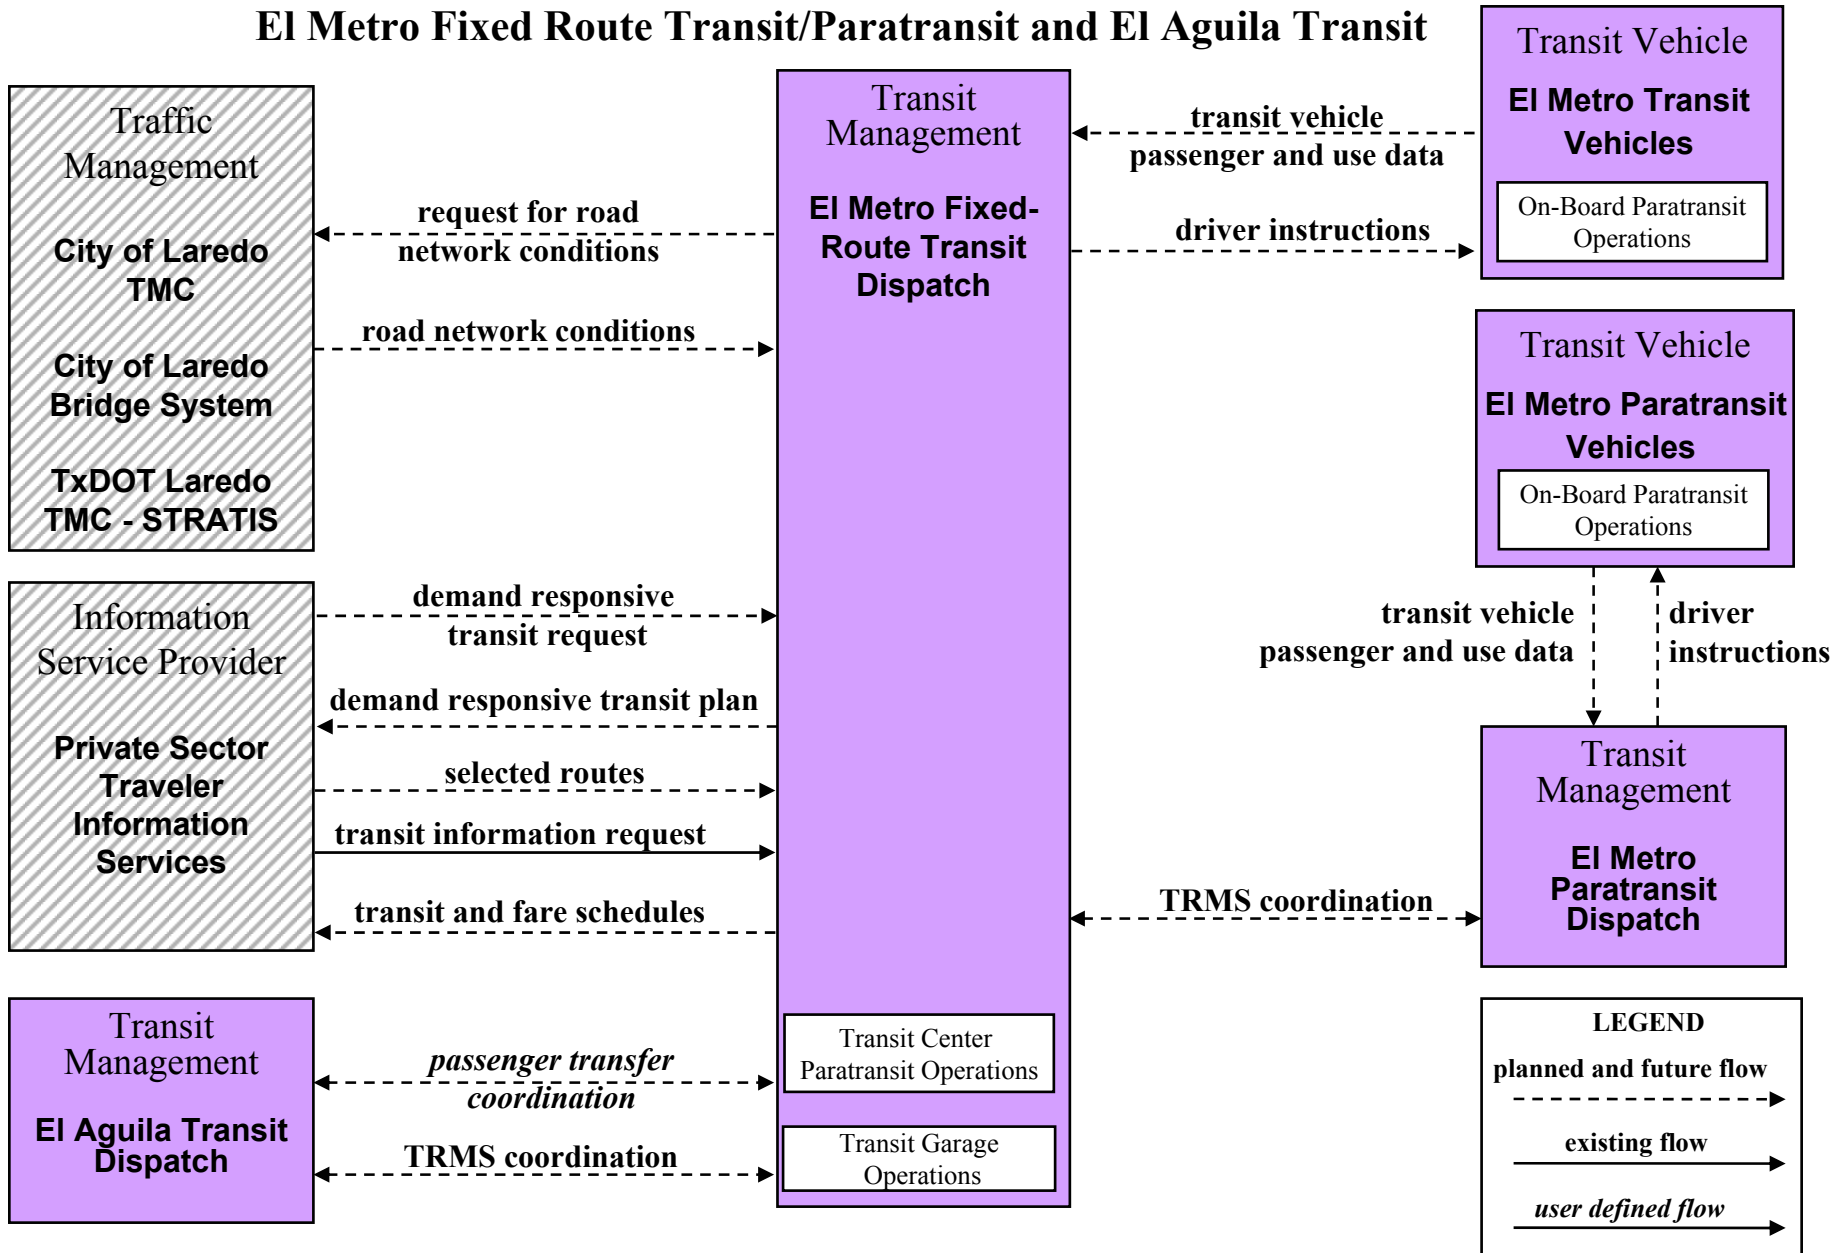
El Metro Fixed Route Transit/Paratransit and El Aguila Transit

Traffic Management

City of Laredo TMC

City of Laredo Bridge System

TxDOT Laredo TMC - STRATIS

Information Service Provider

Private Sector Traveler Information Services

Transit Management

El Aguila Transit Dispatch

request for road network conditions

road network conditions

demand responsive transit request

demand responsive transit plan

selected routes

transit information request

transit and fare schedules

*passenger transfer coordination*

TRMS coordination

Transit Management

El Metro Fixed-Route Transit Dispatch

Transit Center Paratransit Operations

Transit Garage Operations

transit vehicle passenger and use data

driver instructions

Transit Vehicle

El Metro Transit Vehicles

On-Board Paratransit Operations

Transit Vehicle

El Metro Paratransit Vehicles

On-Board Paratransit Operations

transit vehicle passenger and use data

driver instructions

TRMS coordination

Transit Management

El Metro Paratransit Dispatch

LEGEND

planned and future flow

existing flow

*user defined flow*